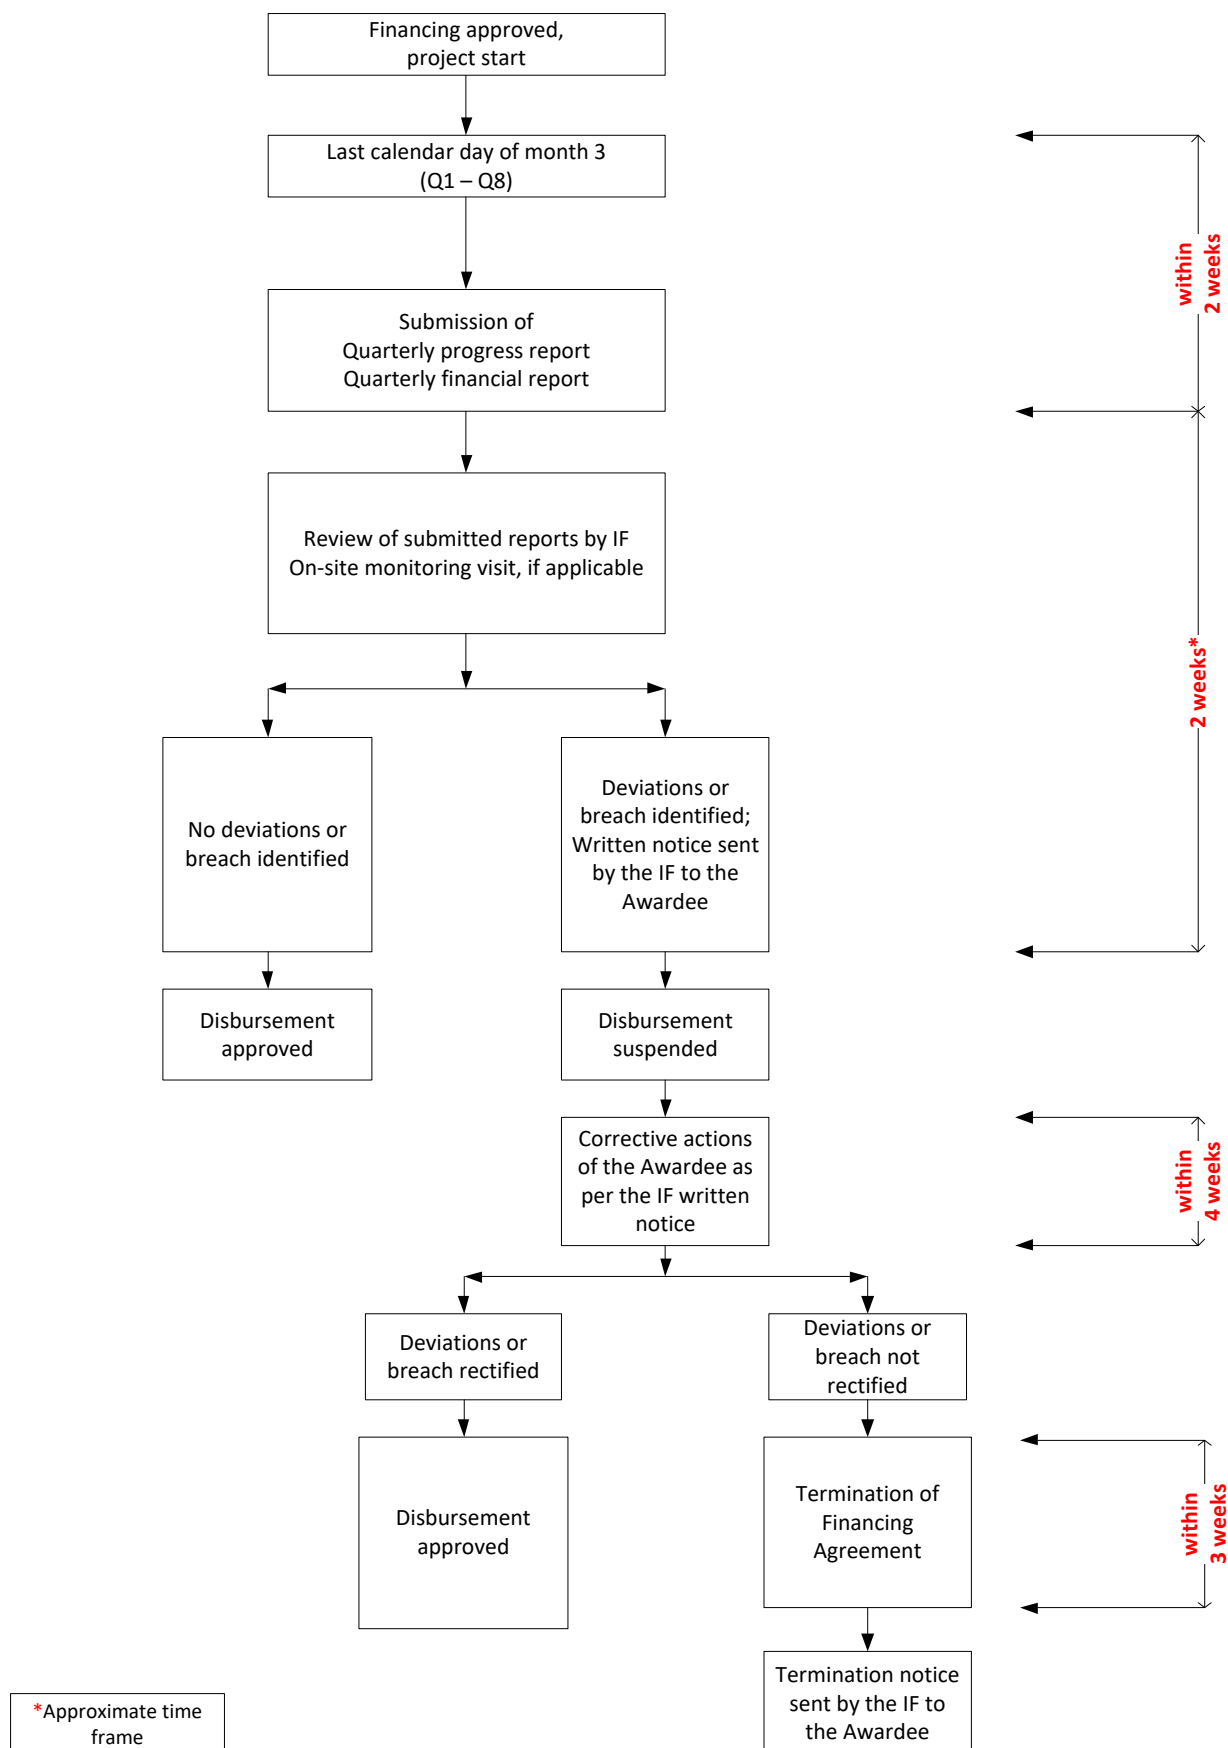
Financing approved, project start

Last calendar day of month 3 (Q1 – Q8)

within 2 weeks

Submission of Quarterly progress report Quarterly financial report

Review of submitted reports by IF On-site monitoring visit, if applicable

2 weeks*

No deviations or breach identified

Deviations or breach identified; Written notice sent by the IF to the Awardee

Disbursement approved

Disbursement suspended

Corrective actions of the Awardee as per the IF written notice

within 4 weeks

Deviations or breach rectified

Deviations or breach not rectified

Disbursement approved

Termination of Financing Agreement

within 3 weeks

Termination notice sent by the IF to the Awardee

*Approximate time frame